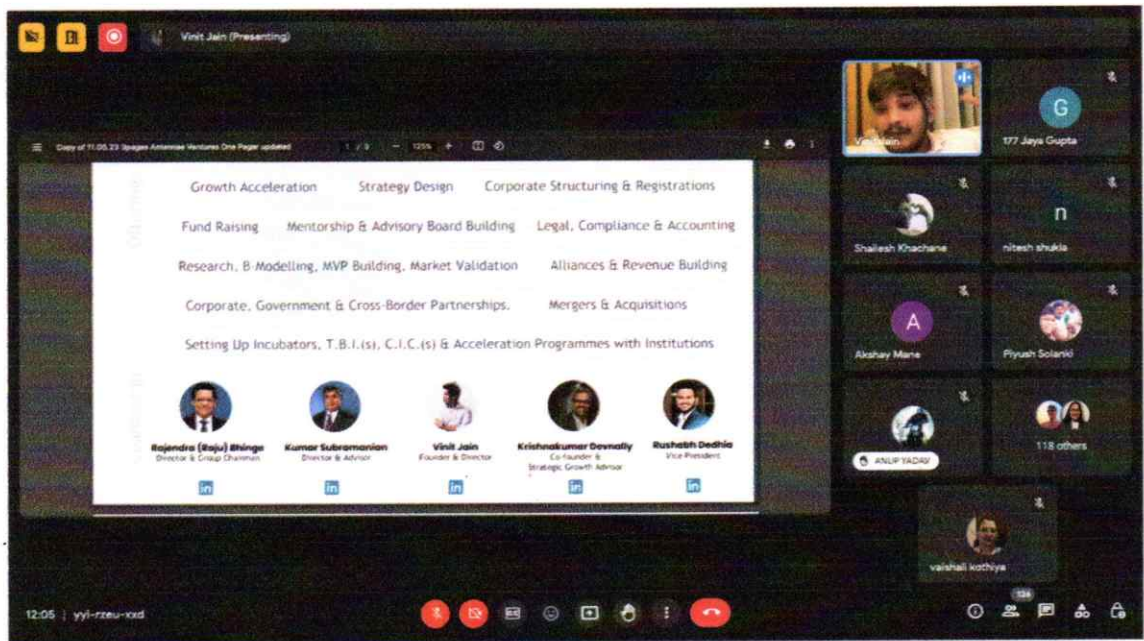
Vinit Jain (Presenting)

Copy of 11.05.23 Spages Antennae Ventures One Pager updated   1 / 3   125%

Growth Acceleration   Strategy Design   Corporate Structuring & Registrations

Fund Raising   Mentorship & Advisory Board Building   Legal, Compliance & Accounting

Research, B Modelling, MVP Building, Market Validation   Alliances & Revenue Building

Corporate, Government & Cross-Border Partnerships.   Mergers & Acquisitions

Setting Up Incubators, T.B.I.(s), C.I.C.(s) & Acceleration Programmes with Institutions

Rajendra (Raju) Bhinge
Director & Group Chairman

Kumar Subramanian
Director & Advisor

Vinit Jain
Founder & Director

Krishnakumar Devnally
Co-founder & Strategic Growth Advisor

Rushabh Dedhia
Vice President

in   in   in   in   in

Vinit Jain

G
177 Jaya Gupta

Shailesh Khachane

n
nitesh shukla

A
Akshay Mane

Piyush Solanki

ANUP YADAV

118 others

vaishali kothiya

12:05 | yyi-rzeu-xxd

126